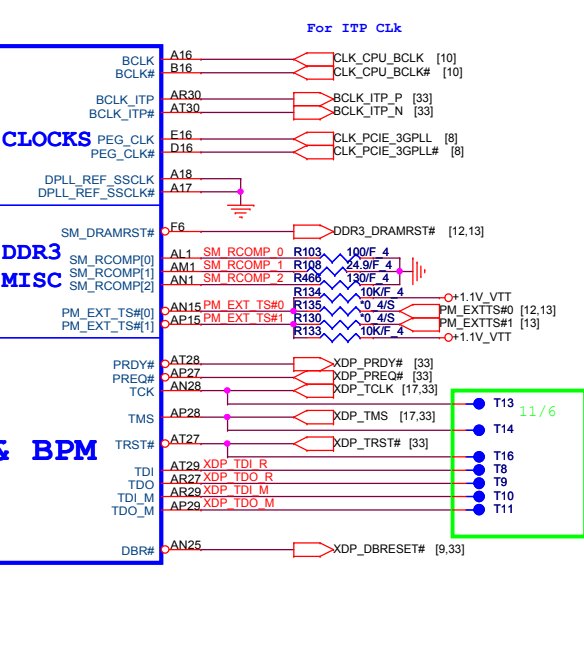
For ITP CLk

BCLK
BCLK#
A16
B16
CLK_CPU_BCLK [10]
CLK_CPU_BCLK# [10]

BCLK_ITP
BCLK_ITP#
AR30
AT30
BCLK_ITP_P [33]
BCLK_ITP_N [33]

CLOCKS
PEG_CLK
PEG_CLK#
E16
D16
CLK_PCIE_3GPLL [8]
CLK_PCIE_3GPLL# [8]

DPLL_REF_SSCLK
DPLL_REF_SSCLK#
A18
A17

SM_DRAMRST#
F6
DDR3_DRAMRST# [12,13]

DDR3
MISC
SM_RCOMP[0]
SM_RCOMP[1]
SM_RCOMP[2]
AL1
AM1
AN1
SM_RCOMP_0
SM_RCOMP_1
SM_RCOMP_2
R103
R108
R466
100/F_4
24.9/F_4
130/F_4

PM_EXT_TS#[0]
PM_EXT_TS#[1]
AN15
AP15
PM_EXT_TS#0
PM_EXT_TS#1
R134
R135
R130
R133
10K/F_4
*0_4/S
*0_4/S
10K/F_4
+1.1V_VTT
PM_EXTTS#0 [12,13]
PM_EXTTS#1 [13]
+1.1V_VTT

PRDY#
PREQ#
TCK
AT28
AP27
AN28
XDP_PRDY# [33]
XDP_PREQ# [33]
XDP_TCLK [17,33]
T13
11/6

TMS
AP28
XDP_TMS [17,33]
T14

& BPM
TRST#
AT27
XDP_TRST# [33]
T16

TDI
TDO
TDI_M
TDO_M
AT29
AR27
AR29
AP29
XDP_TDI_R
XDP_TDO_R
XDP_TDI_M
XDP_TDO_M
T8
T9
T10
T11

DBR#
AN25
XDP_DBRESET# [9,33]